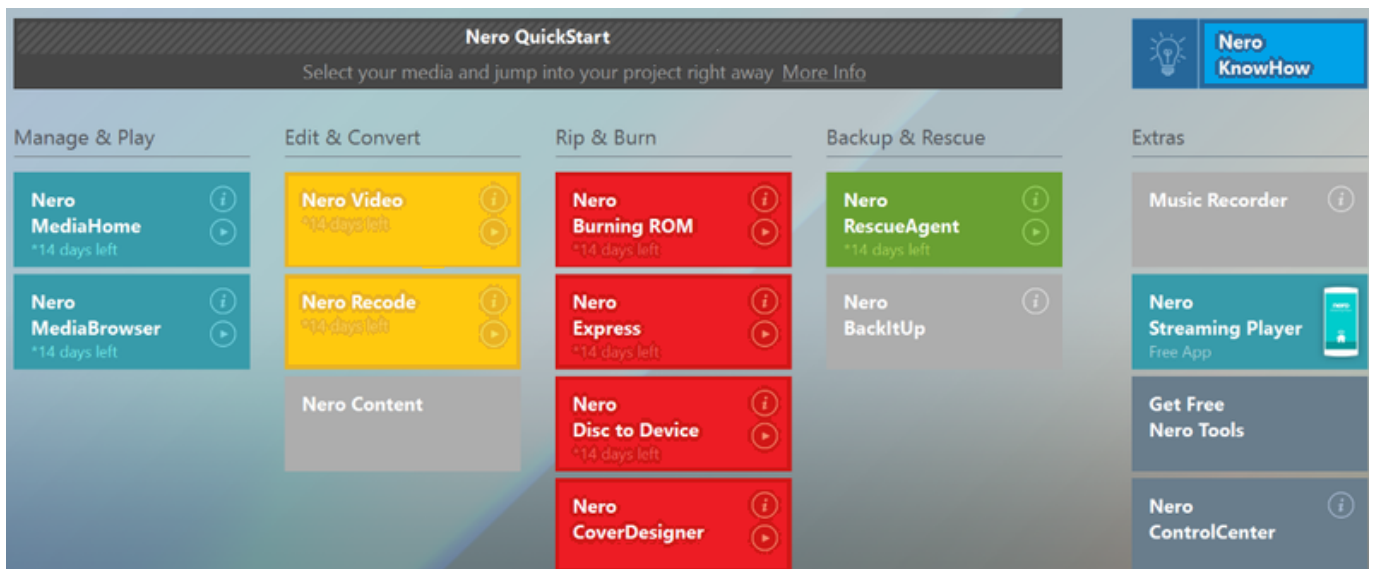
Nero QuickStart
Select your media and jump into your project right away More Info

Nero KnowHow

Manage & Play

Nero MediaHome
*14 days left

Nero MediaBrowser
*14 days left

Edit & Convert

Nero Video
*14 days left

Nero Recode
*14 days left

Nero Content

Rip & Burn

Nero Burning ROM
*14 days left

Nero Express
*14 days left

Nero Disc to Device
*14 days left

Nero CoverDesigner

Backup & Rescue

Nero RescueAgent
*14 days left

Nero BackItUp

Extras

Music Recorder

Nero Streaming Player
Free App

Get Free Nero Tools

Nero ControlCenter